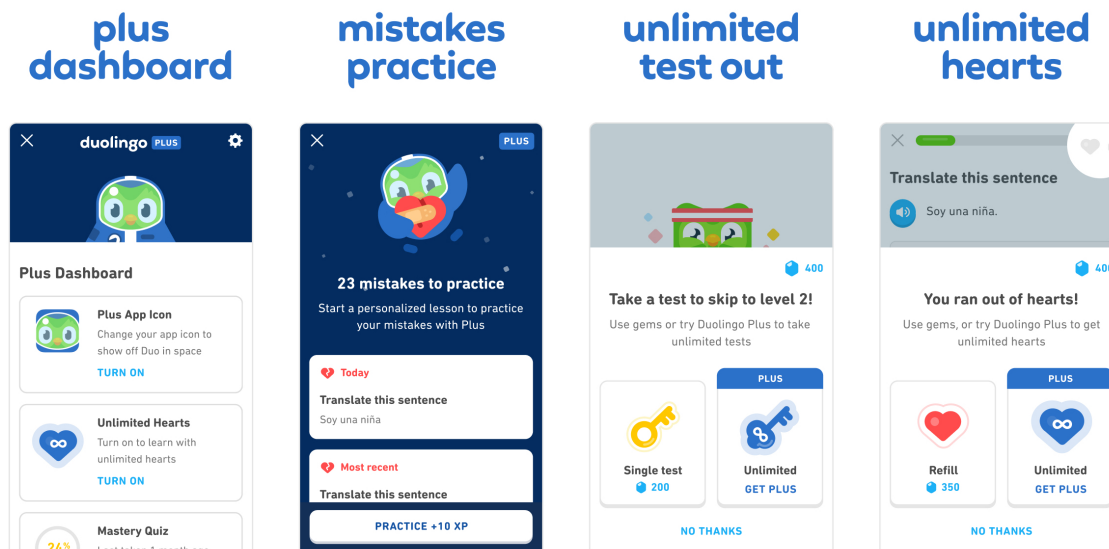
plus dashboard

mistakes practice

unlimited test out

unlimited hearts

duolingo PLUS

Plus Dashboard

Plus App Icon
Change your app icon to show off Duo in space
TURN ON

Unlimited Hearts
Turn on to learn with unlimited hearts
TURN ON

Mastery Quiz

24%

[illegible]

PLUS

23 mistakes to practice
Start a personalized lesson to practice your mistakes with Plus

Today
Translate this sentence
Soy una niña

Most recent
Translate this sentence

PRACTICE +10 XP

400

Take a test to skip to level 2!
Use gems or try Duolingo Plus to take unlimited tests

PLUS

Single test
200

Unlimited
GET PLUS

NO THANKS

Translate this sentence
Soy una niña.

400

You ran out of hearts!
Use gems, or try Duolingo Plus to get unlimited hearts

PLUS

Refill
350

Unlimited
GET PLUS

NO THANKS